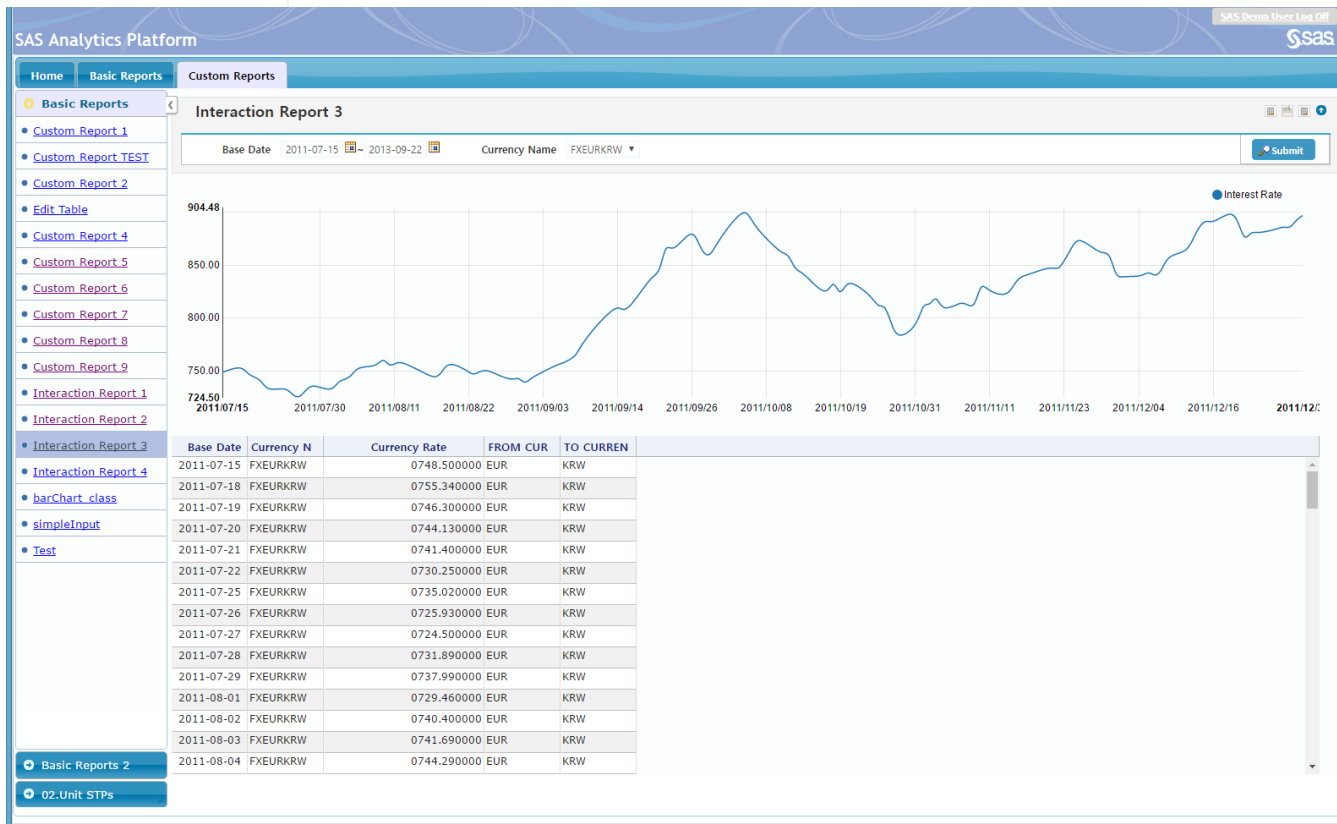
SAS Demo User Log Off
SAS Analytics Platform
Ssas

Home | Basic Reports | Custom Reports

Basic Reports
Custom Report 1
Custom Report TEST
Custom Report 2
Edit Table
Custom Report 4
Custom Report 5
Custom Report 6
Custom Report 7
Custom Report 8
Custom Report 9
Interaction Report 1
Interaction Report 2
Interaction Report 3
Interaction Report 4
barChart_class
simpleInput
Test

Basic Reports 2
02.Unit STPs

Interaction Report 3

Base Date 2011-07-15 ~ 2013-09-22 Currency Name FXEURKRW ▼ Submit

Interest Rate

904.48
850.00
800.00
750.00
724.50

2011/07/15 2011/07/30 2011/08/11 2011/08/22 2011/09/03 2011/09/14 2011/09/26 2011/10/08 2011/10/19 2011/10/31 2011/11/11 2011/11/23 2011/12/04 2011/12/16 2011/12/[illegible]

| Base Date | Currency N | Currency Rate | FROM CUR | TO CURREN |
|---|---|---|---|---|
| 2011-07-15 | FXEURKRW | 0748.500000 | EUR | KRW |
| 2011-07-18 | FXEURKRW | 0755.340000 | EUR | KRW |
| 2011-07-19 | FXEURKRW | 0746.300000 | EUR | KRW |
| 2011-07-20 | FXEURKRW | 0744.130000 | EUR | KRW |
| 2011-07-21 | FXEURKRW | 0741.400000 | EUR | KRW |
| 2011-07-22 | FXEURKRW | 0730.250000 | EUR | KRW |
| 2011-07-25 | FXEURKRW | 0735.020000 | EUR | KRW |
| 2011-07-26 | FXEURKRW | 0725.930000 | EUR | KRW |
| 2011-07-27 | FXEURKRW | 0724.500000 | EUR | KRW |
| 2011-07-28 | FXEURKRW | 0731.890000 | EUR | KRW |
| 2011-07-29 | FXEURKRW | 0737.990000 | EUR | KRW |
| 2011-08-01 | FXEURKRW | 0729.460000 | EUR | KRW |
| 2011-08-02 | FXEURKRW | 0740.400000 | EUR | KRW |
| 2011-08-03 | FXEURKRW | 0741.690000 | EUR | KRW |
| 2011-08-04 | FXEURKRW | 0744.290000 | EUR | KRW |